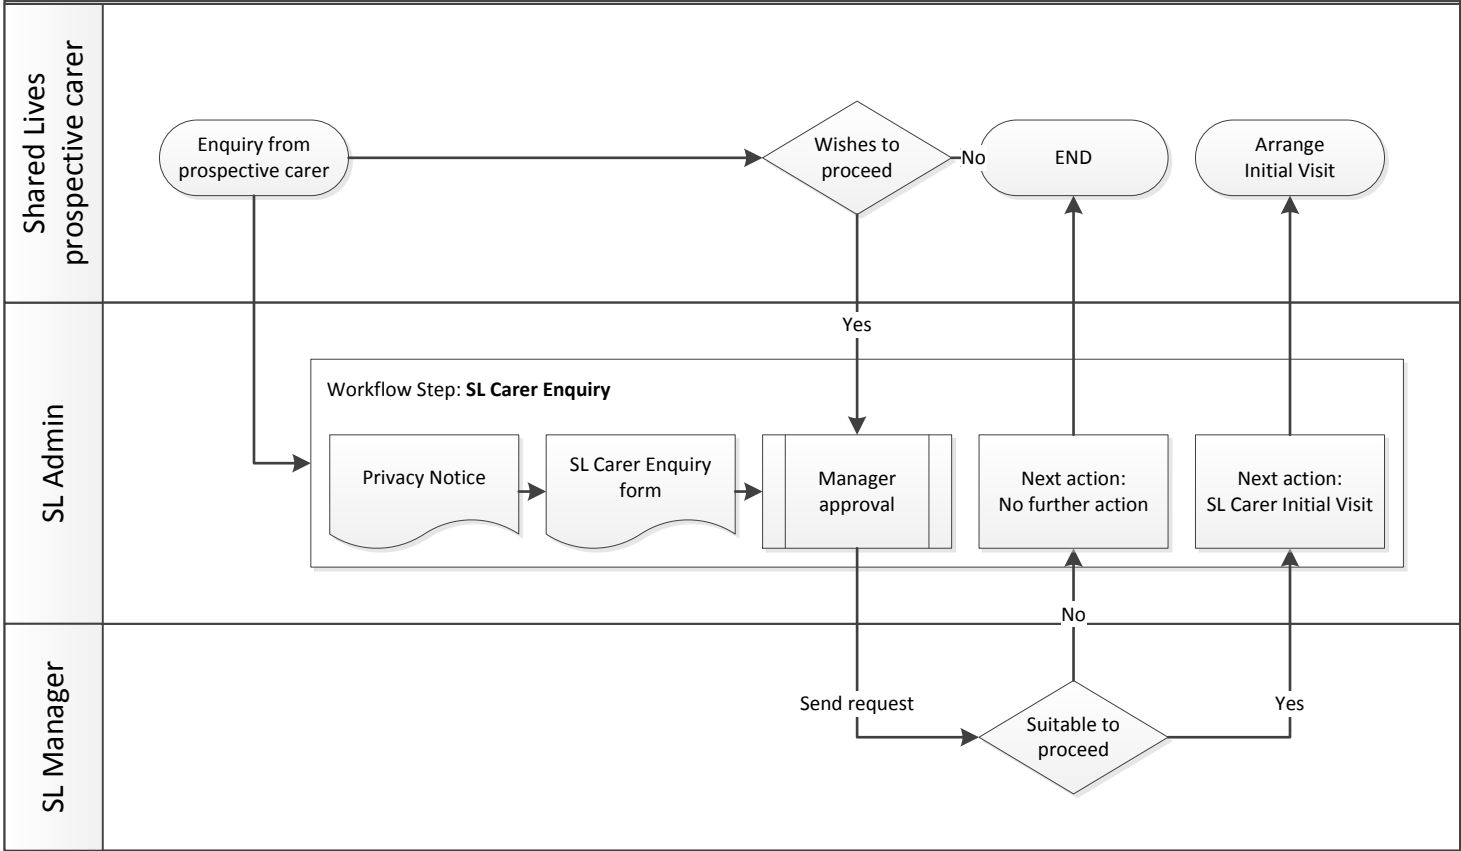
Shared Lives prospective carer

Enquiry from prospective carer

Wishes to proceed

No

END

Arrange Initial Visit

SL Admin

Yes

Workflow Step: **SL Carer Enquiry**

Privacy Notice

SL Carer Enquiry form

Manager approval

Next action: No further action

Next action: SL Carer Initial Visit

No

SL Manager

Send request

Suitable to proceed

Yes